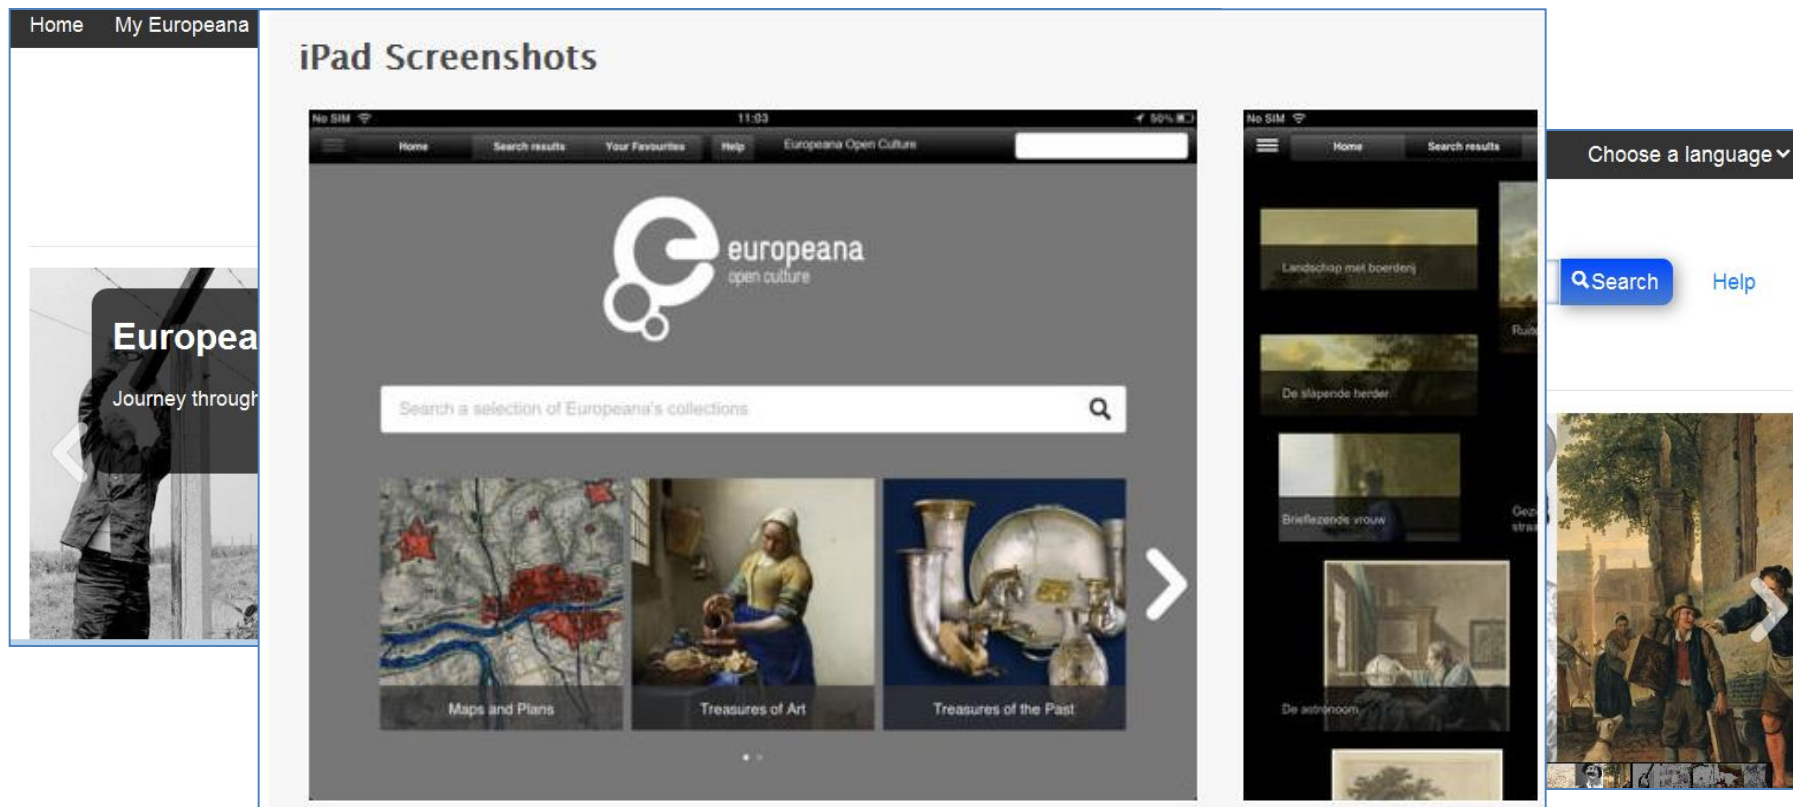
Home My Europeana

Europea

Journey through

iPad Screenshots

No SIM 11:03 50%

Home Search results Your Favourites Help Europeana Open Culture

europeana
open culture

Search a selection of Europeana's collections

Maps and Plans

Treasures of Art

Treasures of the Past

No SIM

Home Search results

Landschap met boerderij

De slapende herder

Brieflezende vrouw

De astronoom

Rui

Gez
stra

Choose a language

Search

Help